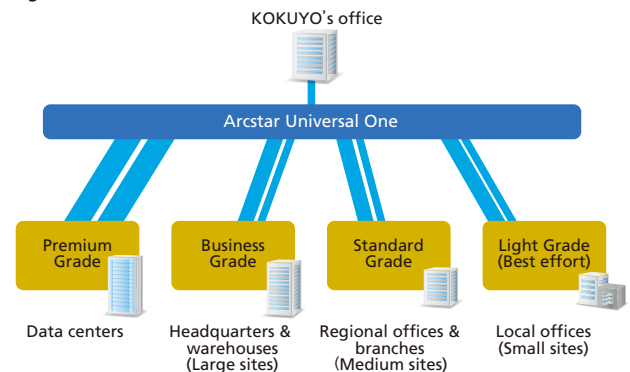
KOKUYO's office

Arcstar Universal One

Premium Grade

Business Grade

Standard Grade

Light Grade (Best effort)

Data centers

Headquarters & warehouses (Large sites)

Regional offices & branches (Medium sites)

Local offices (Small sites)